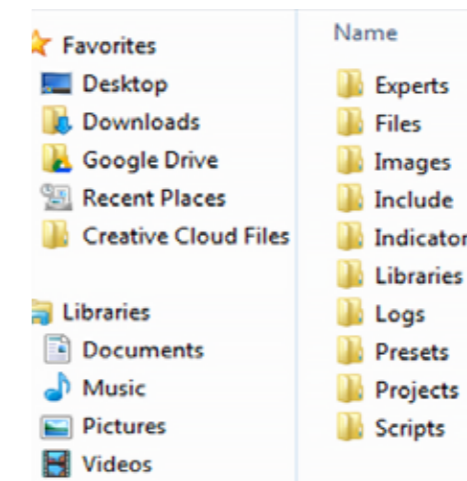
Favorites
Desktop
Downloads
Google Drive
Recent Places
Creative Cloud Files

Libraries
Documents
Music
Pictures
Videos

Name
Experts
Files
Images
Include
Indicator
Libraries
Logs
Presets
Projects
Scripts